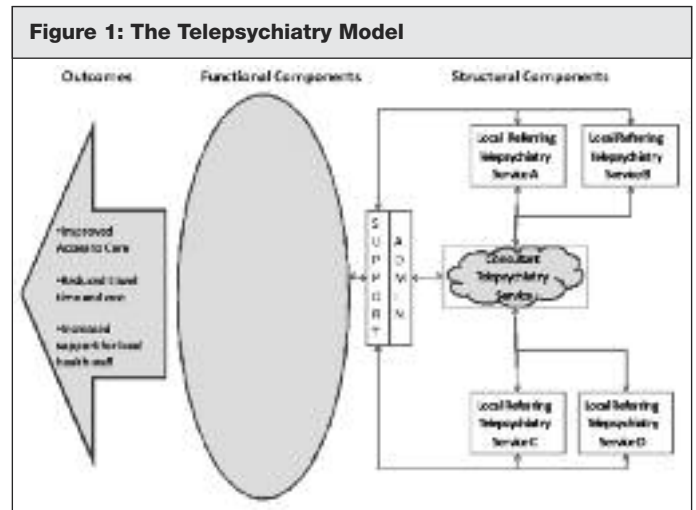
Figure 1: The Telepsychiatry Model

Outcomes

Functional Components

Structural Components

•Improved Access to Care

•Reduced travel time and cost

•Increased support for local health staff

S U P P O R T

A D M I N

Local Referring Telepsychiatry Service A

Local Referring Telepsychiatry Service B

Consultant Telepsychiatry Service

Local Referring Telepsychiatry Service C

Local Referring Telepsychiatry Service D